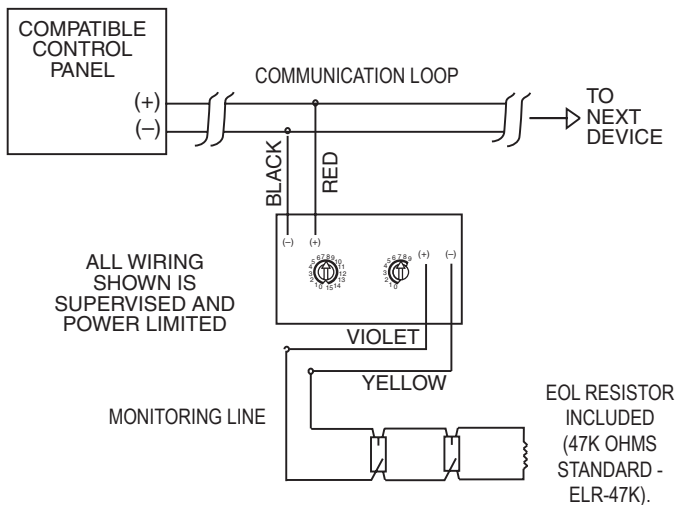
COMPATIBLE CONTROL PANEL

(+)
(–)

COMMUNICATION LOOP

TO NEXT DEVICE

BLACK
RED

(–) (+)

5 6 7 8 9 10 11 12 13 14 15 0 1 2 3 4

5 6 7 8 9 0 1 2 3 4

(+) (–)

ALL WIRING SHOWN IS SUPERVISED AND POWER LIMITED

VIOLET

YELLOW

MONITORING LINE

EOL RESISTOR INCLUDED (47K OHMS STANDARD - ELR-47K).